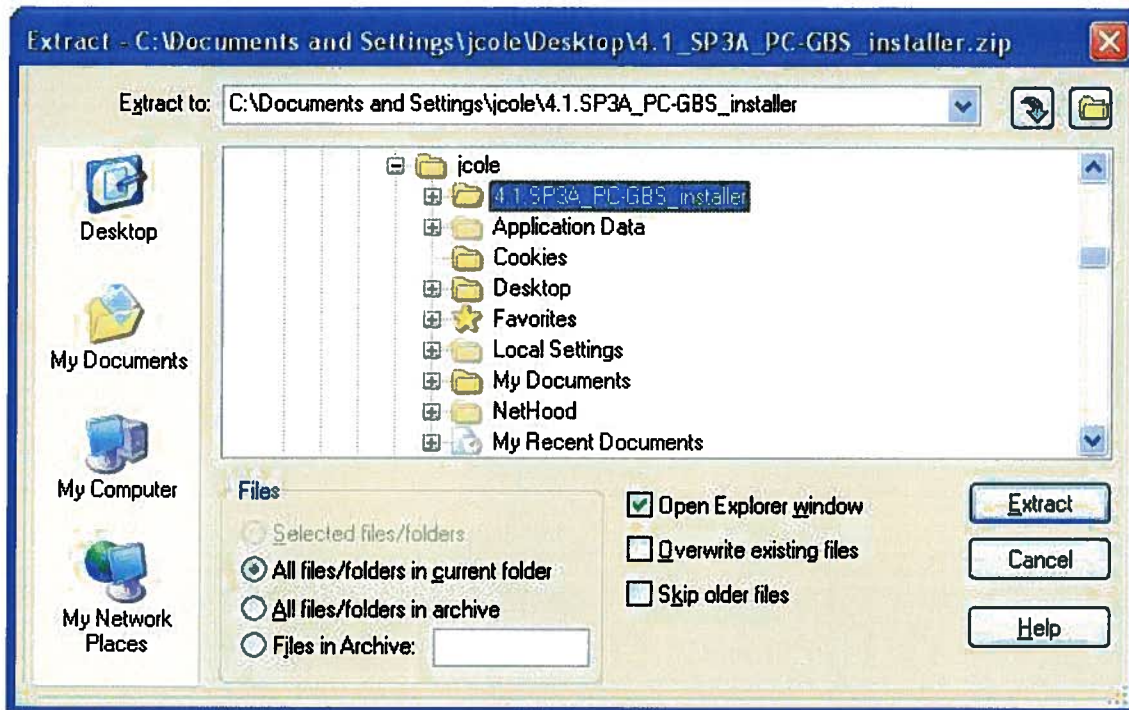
Extract - C:\Documents and Settings\jcole\Desktop\4.1_SP3A_PC-GBS_installer.zip

Extract to: C:\Documents and Settings\jcole\4.1.SP3A_PC-GBS_installer

Desktop

My Documents

My Computer

My Network Places

jcole
4.1.SP3A_PC-GBS_installer
Application Data
Cookies
Desktop
Favorites
Local Settings
My Documents
NetHood
My Recent Documents

Files
Selected files/folders
All files/folders in current folder
All files/folders in archive
Files in Archive:

Open Explorer window
Overwrite existing files
Skip older files

Extract
Cancel
Help